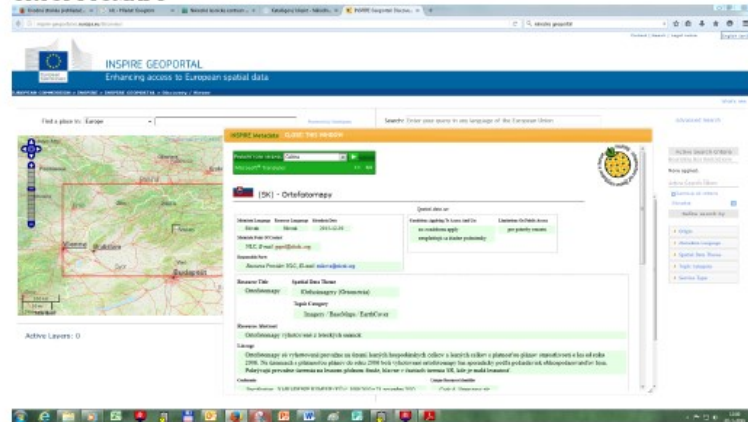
INSPIRE GEOPORTAL
Enhancing access to European spatial data

EUROPEAN COMMISSION > INSPIRE > INSPIRE GEOPORTAL > Discovery / Viewer

Find a place in: Europe

Search: Enter your query in any language of the European Union

Advanced Search

INSPIRE Metadata CLOSE THIS WINDOW

Microsoft® Translator

[SK] - Ortofotomapy

Metadata Language Resource Language Metadata Date
Slovak Slovak 2013-12-03

Metadata Point Of Contact
ÚGKK, E-mail: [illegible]

Responsible Party

Resource Title Spatial Data Theme
Ortofotomapy Ortofotosnímky (Orthoimagery)

Topic Category
Imagery / BaseMaps / EarthCover

Resource Abstract
Ortofotomapy vyhotovené z leteckých snímok.

Lineage

Active Layers: 0

Active Search Criteria

Refine search by

Origin

Metadata Language

Spatial Data Theme

Topic category

Service Type